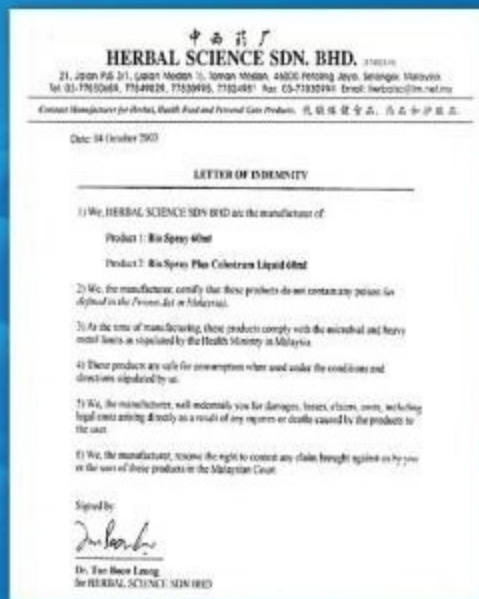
中西药厂
HERBAL SCIENCE SDN. BHD. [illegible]

21, Jalan PJS 3/1, Lapan Medan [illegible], Taman Medan, 46000 Petaling Jaya, Selangor, Malaysia.
Tel: 03-77830488, 77849828, 77839995, 77834981 Fax: 03-77830941 Email: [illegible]

Contract Manufacturer for Herbal, Health Food and Personal Care Products. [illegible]

Date: 04 October 2003

LETTER OF INDEMNITY

1) We, HERBAL SCIENCE SDN BHD are the manufacturer of:

Product 1: Bio Spray 60ml

Product 2: Bio Spray Plus Colostrum Liquid 60ml

2) We, the manufacturer, certify that these products do not contain any poison (as defined in the Poison Act in Malaysia).

3) At the time of manufacturing, these products comply with the microbial and heavy metal limits as stipulated by the Health Ministry in Malaysia.

4) These products are safe for consumption when used under the conditions and directions stipulated by us.

5) We, the manufacturer, will indemnify you for damages, losses, claims, costs, including legal costs arising directly as a result of any injuries or deaths caused by the products to the user.

6) We, the manufacturer, reserve the right to contest any claim brought against us by you or the users of these products in the Malaysian Court.

Signed by:

Dr. Tee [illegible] Leong
for HERBAL SCIENCE SDN BHD